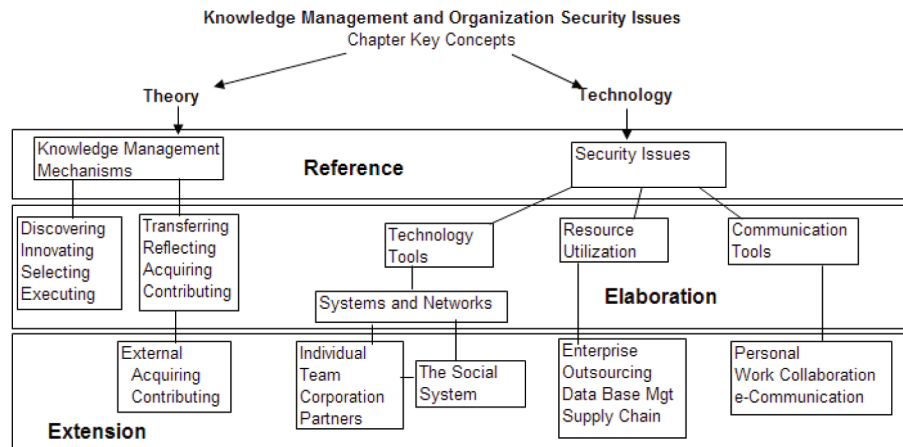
Knowledge Management and Organization Security Issues
Chapter Key Concepts

Theory

Technology

Knowledge Management Mechanisms

Reference

Security Issues

Discovering
Innovating
Selecting
Executing

Transferring
Reflecting
Acquiring
Contributing

Technology Tools

Resource Utilization

Communication Tools

Systems and Networks

Elaboration

External
Acquiring
Contributing

Individual
Team
Corporation
Partners

The Social System

Enterprise
Outsourcing
Data Base Mgt
Supply Chain

Personal
Work Collaboration
e-Communication

Extension